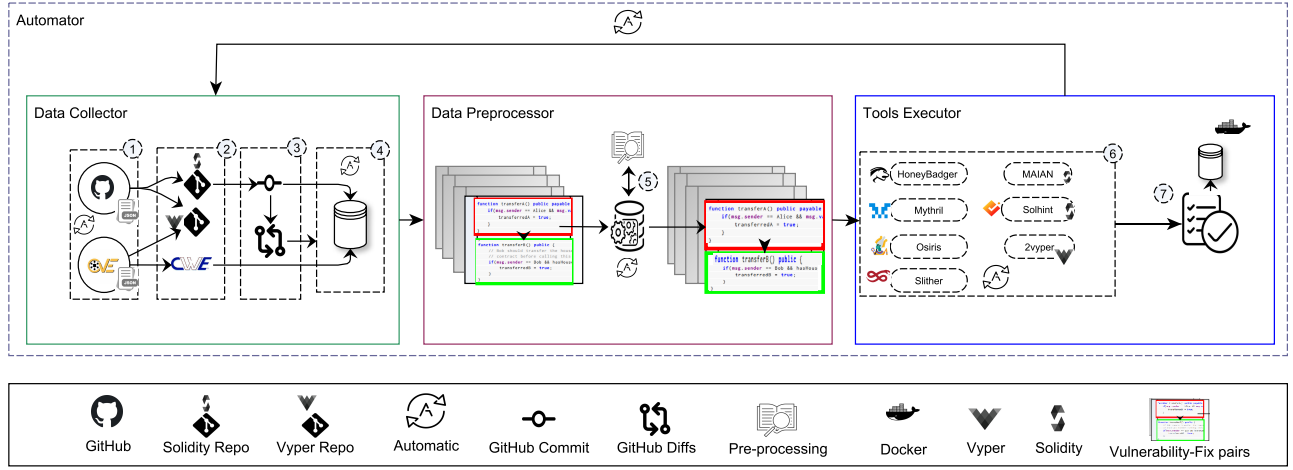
Automator

Data Collector

1 2 3 4

JSON

JSON

Data Preprocessor

5

function transferA() public payable
if(msg.sender == Alice && msg.v
transferredA = true;
}

function transferB() public {
// Bob should transfer the house
// contract before calling this
if(msg.sender == Bob && hasHouse
transferredB = true;
}

function transferA() public payable
if(msg.sender == Alice && msg.v
transferredA = true;
}

function transferB() public {
if(msg.sender == Bob && hasHouse
transferredB = true;
}

Tools Executor

6

HoneyBadger

MAIAN

Mythril

Solhint

Osiris

2vyper

Slither

7

GitHub

Solidity Repo

Vyper Repo

Automatic

GitHub Commit

GitHub Diffs

Pre-processing

Docker

Vyper

Solidity

Vulnerability-Fix pairs